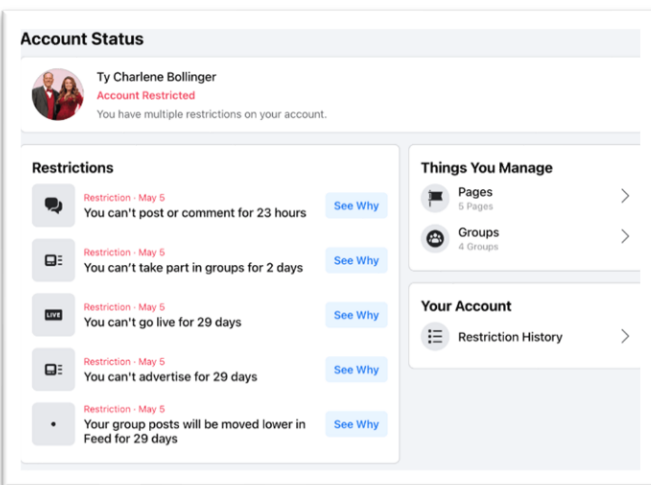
Account Status

Ty Charlene Bollinger
Account Restricted
You have multiple restrictions on your account.

Restrictions

Restriction · May 5
You can't post or comment for 23 hours
See Why

Restriction · May 5
You can't take part in groups for 2 days
See Why

LIVE
Restriction · May 5
You can't go live for 29 days
See Why

Restriction · May 5
You can't advertise for 29 days
See Why

Restriction · May 5
Your group posts will be moved lower in Feed for 29 days
See Why

Things You Manage

Pages
5 Pages

Groups
4 Groups

Your Account

Restriction History